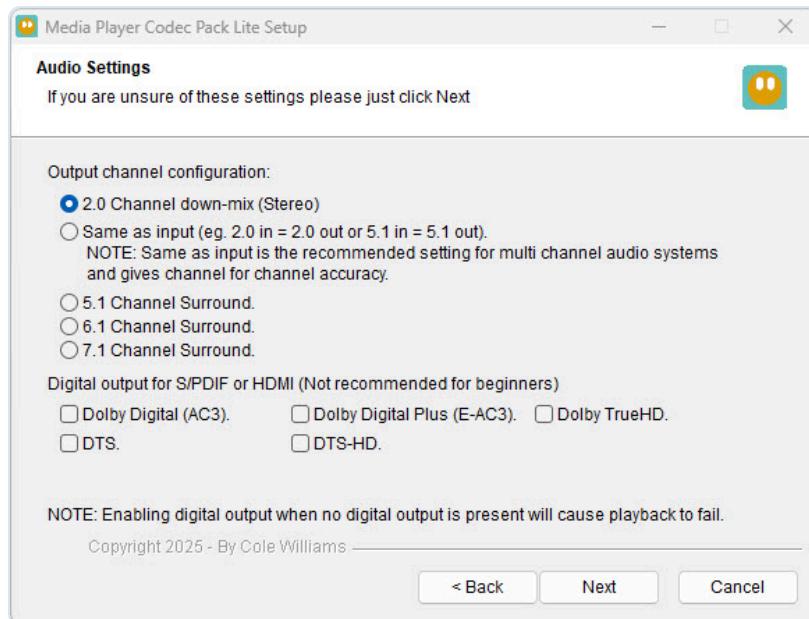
Media Player Codec Pack Lite Setup

Audio Settings
If you are unsure of these settings please just click Next

Output channel configuration:
2.0 Channel down-mix (Stereo)
Same as input (eg. 2.0 in = 2.0 out or 5.1 in = 5.1 out).
NOTE: Same as input is the recommended setting for multi channel audio systems and gives channel for channel accuracy.
5.1 Channel Surround.
6.1 Channel Surround.
7.1 Channel Surround.

Digital output for S/PDIF or HDMI (Not recommended for beginners)
Dolby Digital (AC3).
Dolby Digital Plus (E-AC3).
Dolby TrueHD.
DTS.
DTS-HD.

NOTE: Enabling digital output when no digital output is present will cause playback to fail.

Copyright 2025 - By Cole Williams

< Back
Next
Cancel